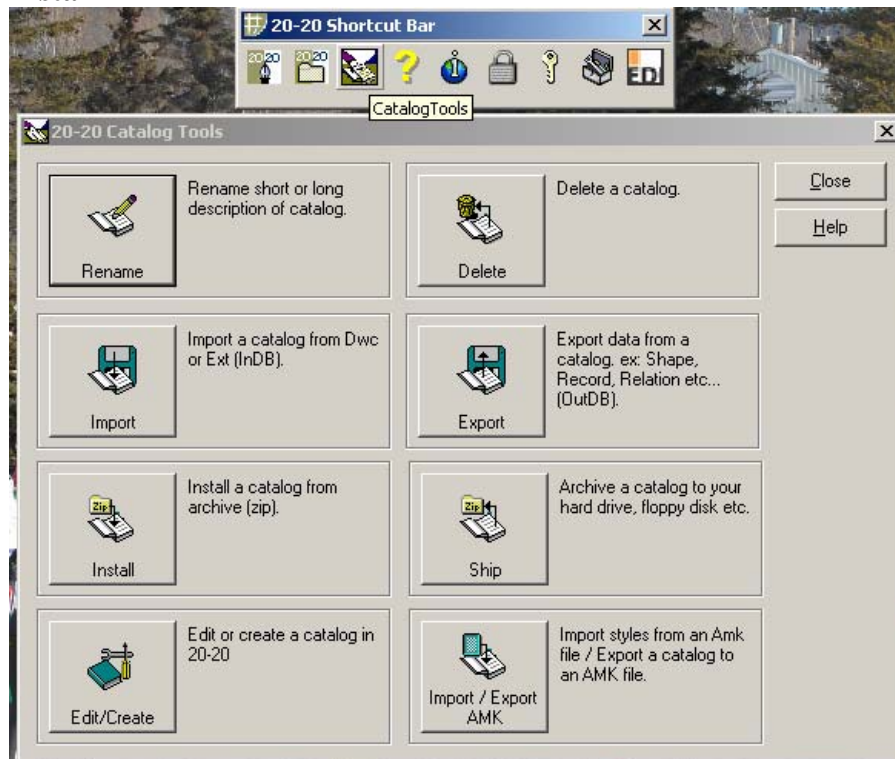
20-20 Shortcut Bar

CatalogTools

20-20 Catalog Tools

Rename

Rename short or long description of catalog.

Delete

Delete a catalog.

Close

Help

Import

Import a catalog from Dwc or Ext (InDB).

Export

Export data from a catalog. ex: Shape, Record, Relation etc... (OutDB).

Install

Install a catalog from archive (zip).

Ship

Archive a catalog to your hard drive, floppy disk etc.

Edit/Create

Edit or create a catalog in 20-20

Import / Export AMK

Import styles from an Amk file / Export a catalog to an AMK file.